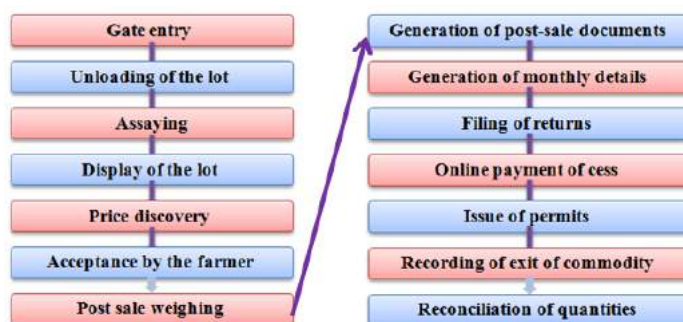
Gate entry

Unloading of the lot

Assaying

Display of the lot

Price discovery

Acceptance by the farmer

Post sale weighing

Generation of post-sale documents

Generation of monthly details

Filing of returns

Online payment of cess

Issue of permits

Recording of exit of commodity

Reconciliation of quantities